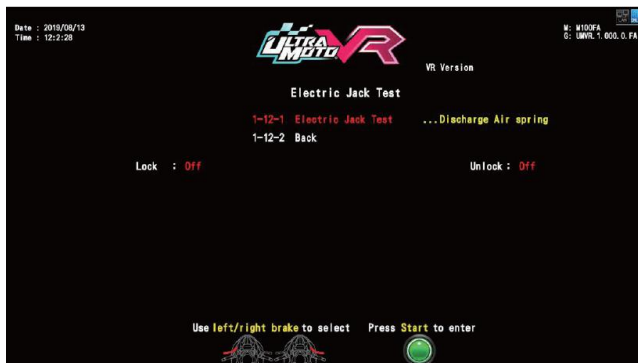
Date : 2019/06/13
Time : 12:2:28

M: M100FA
G: UMVRL.1.000.0.FA

ULTRA MOTO VR

VR Version

Electric Jack Test

1-12-1 Electric Jack Test ...Discharge Air spring
1-12-2 Back

Lock : Off

Unlock : Off

Use left/right brake to select Press Start to enter